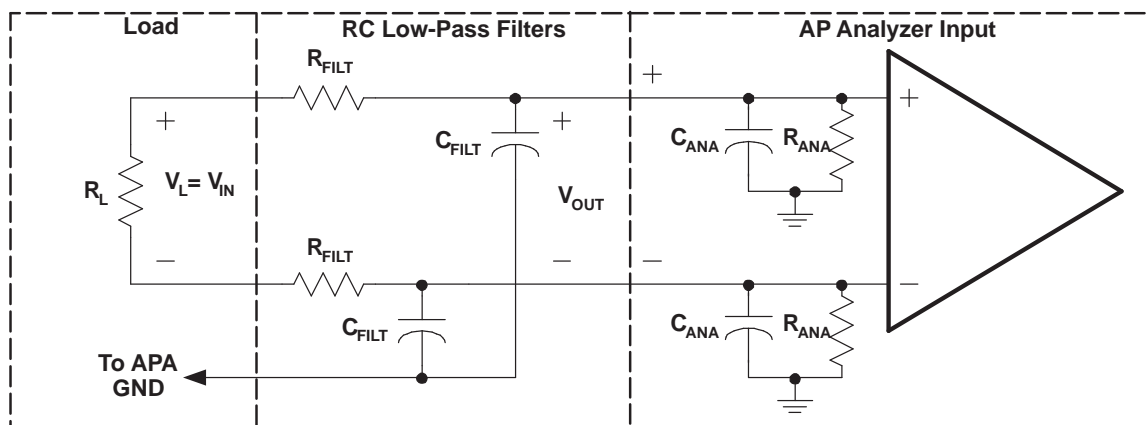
Load

RC Low-Pass Filters

AP Analyzer Input

$R_{FILT}$

+

+

$C_{FILT}$

+

+

$C_{ANA}$

$R_{ANA}$

$R_L$

$V_L = V_{IN}$

$V_{OUT}$

$R_{FILT}$

–

–

–

–

$C_{FILT}$

$C_{ANA}$

$R_{ANA}$

To APA GND